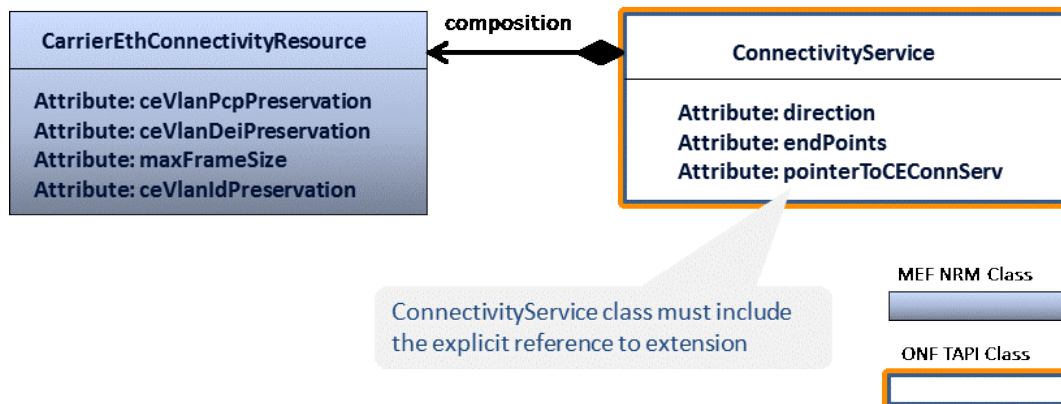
CarrierEthConnectivityResource

Attribute: ceVlanPcpPreservation
Attribute: ceVlanDeiPreservation
Attribute: maxFrameSize
Attribute: ceVlanIdPreservation

composition

ConnectivityService

Attribute: direction
Attribute: endPoints
Attribute: pointerToCEConnServ

ConnectivityService class must include the explicit reference to extension

MEF NRM Class

ONF TAPI Class